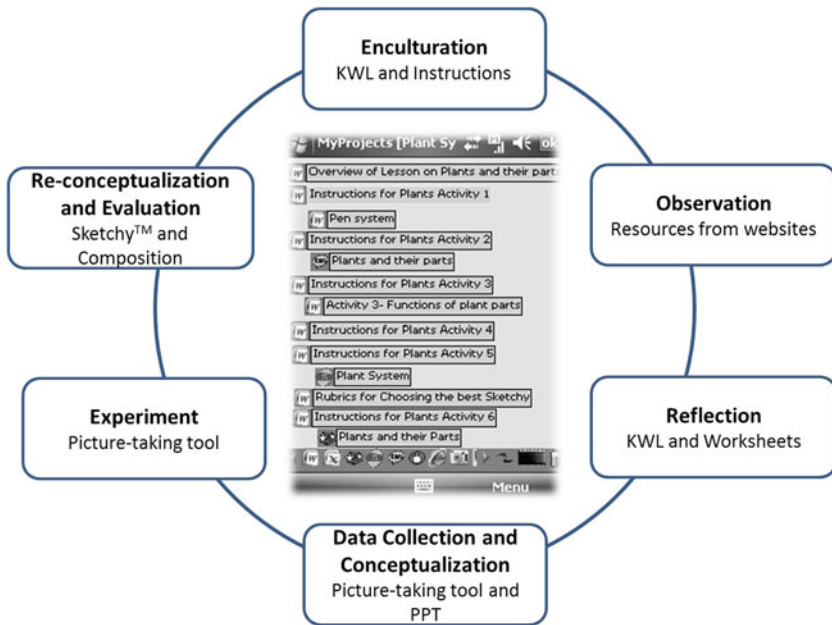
Enculturation
KWL and Instructions

MyProjects [Plant Sy ok

Overview of Lesson on Plants and their part

Instructions for Plants Activity 1

Pen system

Instructions for Plants Activity 2

Plants and their parts

Instructions for Plants Activity 3

Activity 3- Functions of plant parts

Instructions for Plants Activity 4

Instructions for Plants Activity 5

Plant System

Rubrics for Choosing the best Sketchy

Instructions for Plants Activity 6

Plants and their Parts

Menu

Observation
Resources from websites

Reflection
KWL and Worksheets

Data Collection and Conceptualization
Picture-taking tool and PPT

Experiment
Picture-taking tool

Re-conceptualization and Evaluation
Sketchy$^{TM}$ and Composition